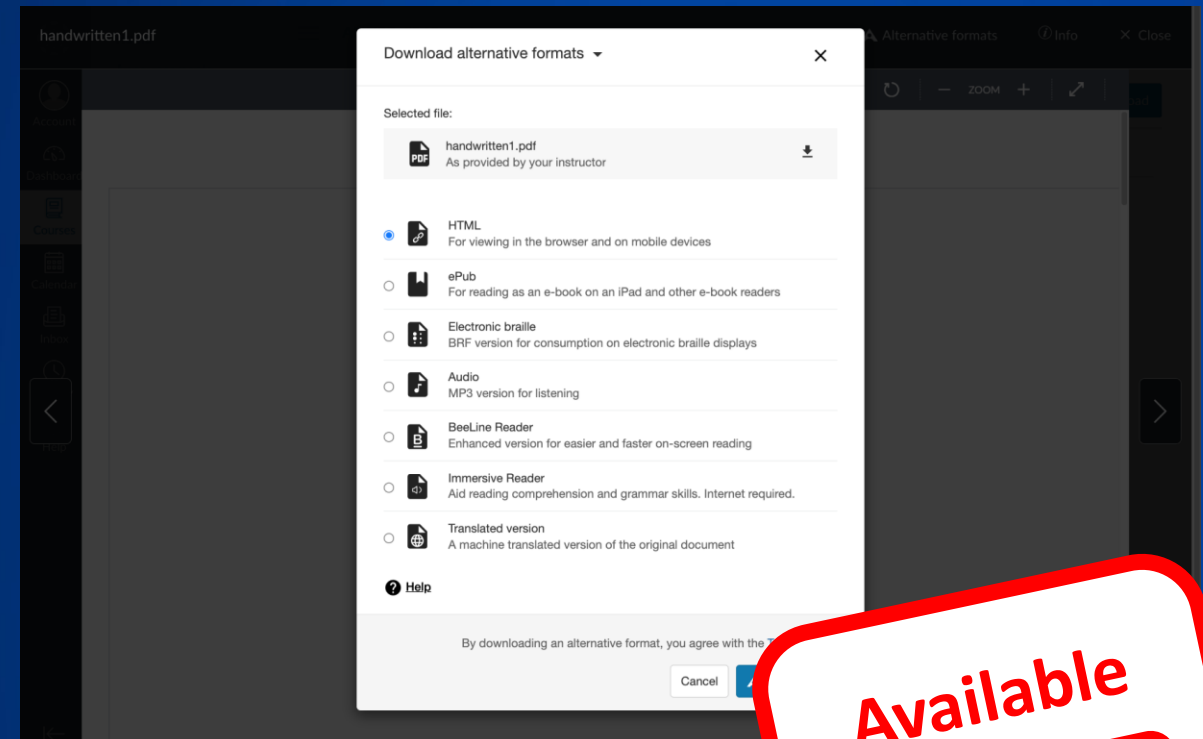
handwritten1.pdf

Alternative formats    Info    Close

Account
Dashboard
Courses
Calendar
Inbox

ZOOM

Download alternative formats

Selected file:

handwritten1.pdf
As provided by your instructor

HTML
For viewing in the browser and on mobile devices

ePub
For reading as an e-book on an iPad and other e-book readers

Electronic braille
BRF version for consumption on electronic braille displays

Audio
MP3 version for listening

BeeLine Reader
Enhanced version for easier and faster on-screen reading

Immersive Reader
Aid reading comprehension and grammar skills. Internet required.

Translated version
A machine translated version of the original document

Help

By downloading an alternative format, you agree with the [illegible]

Cancel

Available